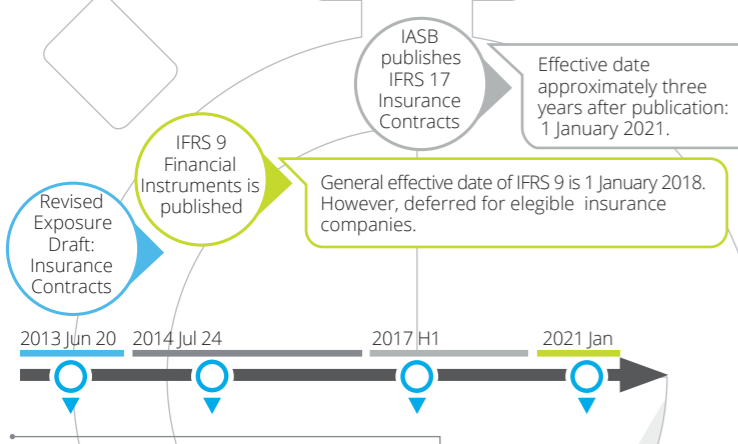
IASB publishes IFRS 17 Insurance Contracts

Effective date approximately three years after publication: 1 January 2021.

IFRS 9 Financial Instruments is published

General effective date of IFRS 9 is 1 January 2018. However, deferred for elegible insurance companies.

Revised Exposure Draft: Insurance Contracts

2013 Jun 20

2014 Jul 24

2017 H1

2021 Jan